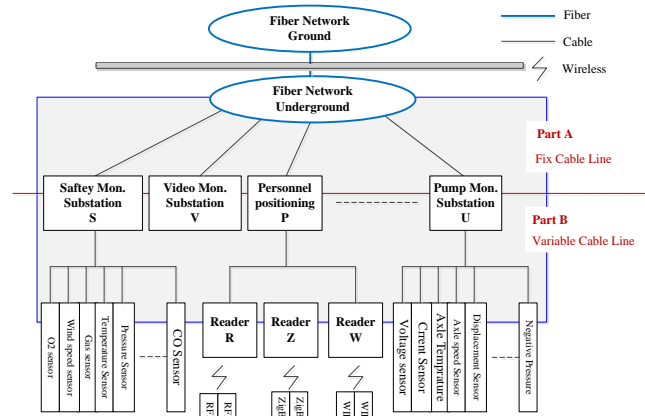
Fiber Network Ground

Fiber

Cable

Wireless

Fiber Network Underground

Part A

Fix Cable Line

Saftey Mon. Substation S

Video Mon. Substation V

Personnel positioning P

Pump Mon. Substation U

Part B

Variable Cable Line

O2 sensor

Wind speed sensor

Gas sensor

Temperature Sensor

Pressure Sensor

CO Sensor

Reader R

Reader Z

Reader W

Voltage sensor

Crent Sensor

Axle Temprature

Axle speed Sensor

Displacement Sensor

Negative Pressure

RF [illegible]

RF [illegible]

ZigB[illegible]

ZigB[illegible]

WI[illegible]

WI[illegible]